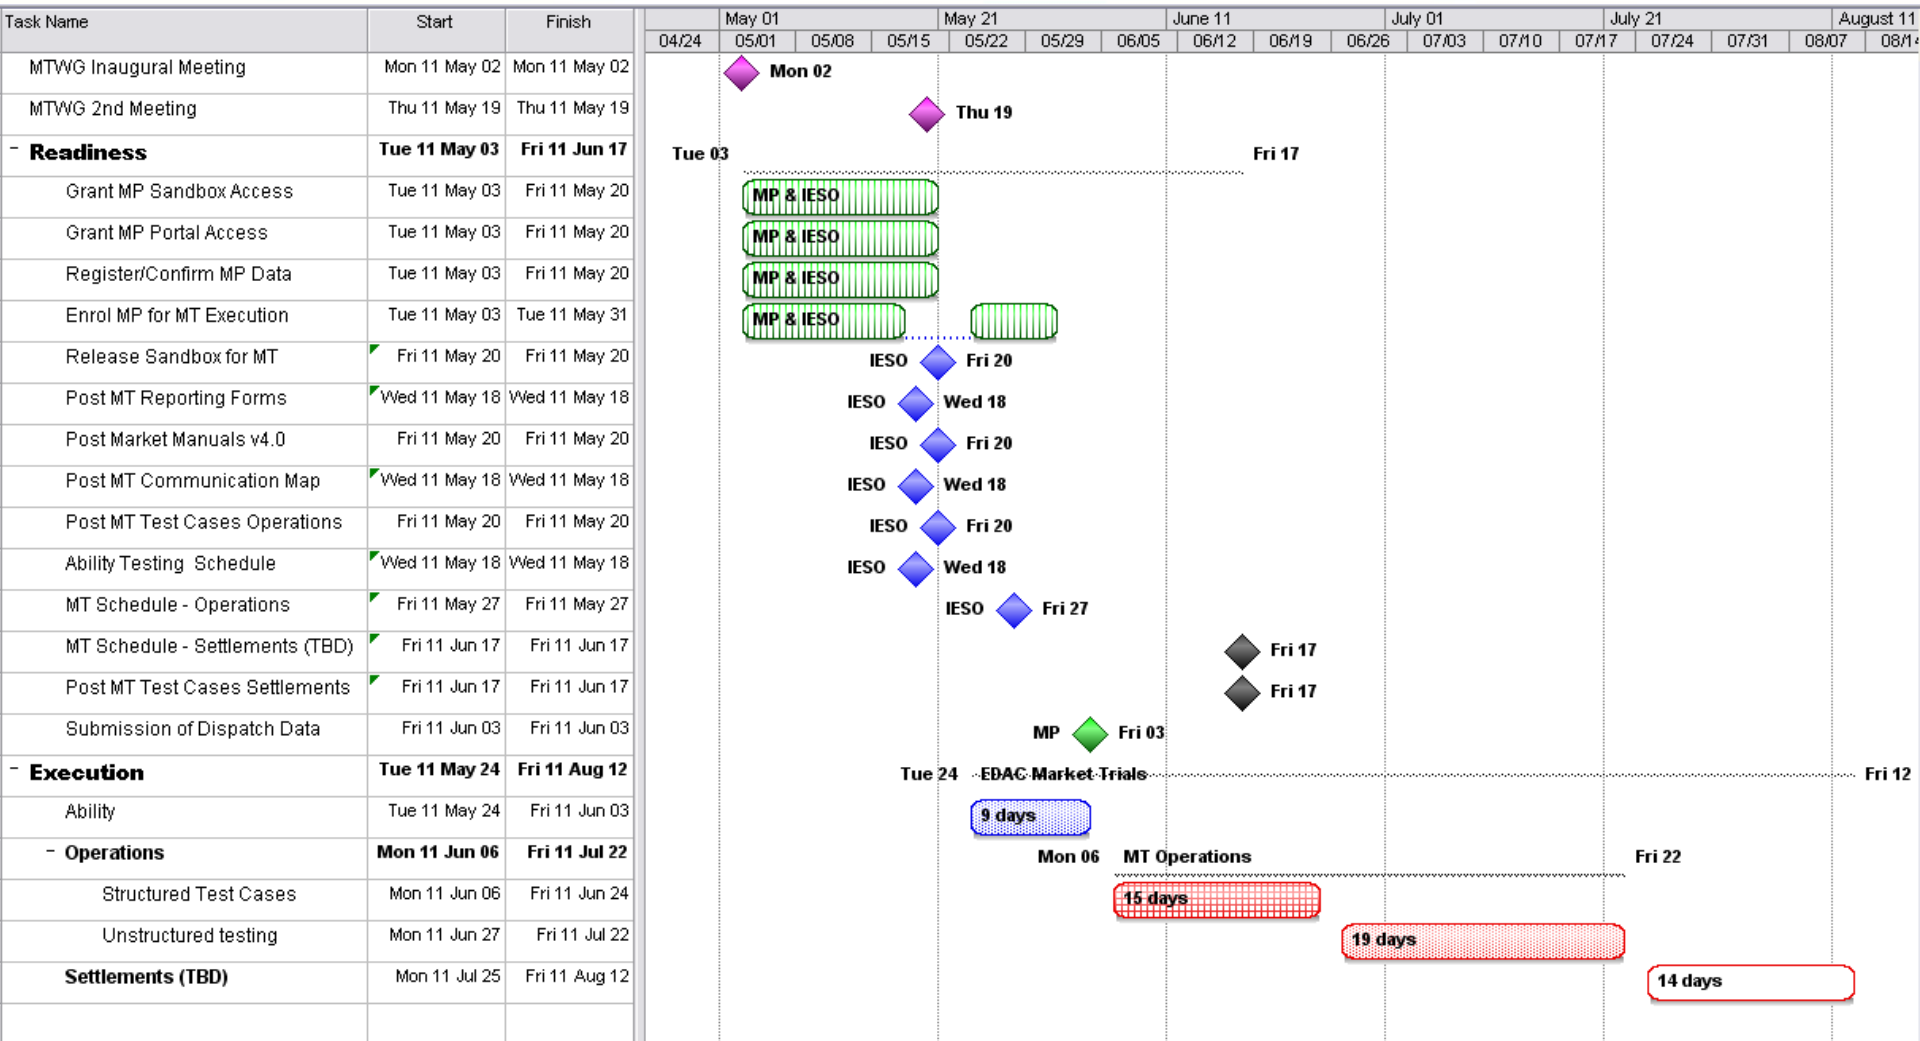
| Task Name | Start | Finish |
|---|---|---|
| MTWG Inaugural Meeting | Mon 11 May 02 | Mon 11 May 02 |
| MTWG 2nd Meeting | Thu 11 May 19 | Thu 11 May 19 |
| - Readiness | Tue 11 May 03 | Fri 11 Jun 17 |
| Grant MP Sandbox Access | Tue 11 May 03 | Fri 11 May 20 |
| Grant MP Portal Access | Tue 11 May 03 | Fri 11 May 20 |
| Register/Confirm MP Data | Tue 11 May 03 | Fri 11 May 20 |
| Enrol MP for MT Execution | Tue 11 May 03 | Tue 11 May 31 |
| Release Sandbox for MT | Fri 11 May 20 | Fri 11 May 20 |
| Post MT Reporting Forms | Wed 11 May 18 | Wed 11 May 18 |
| Post Market Manuals v4.0 | Fri 11 May 20 | Fri 11 May 20 |
| Post MT Communication Map | Wed 11 May 18 | Wed 11 May 18 |
| Post MT Test Cases Operations | Fri 11 May 20 | Fri 11 May 20 |
| Ability Testing Schedule | Wed 11 May 18 | Wed 11 May 18 |
| MT Schedule - Operations | Fri 11 May 27 | Fri 11 May 27 |
| MT Schedule - Settlements (TBD) | Fri 11 Jun 17 | Fri 11 Jun 17 |
| Post MT Test Cases Settlements | Fri 11 Jun 17 | Fri 11 Jun 17 |
| Submission of Dispatch Data | Fri 11 Jun 03 | Fri 11 Jun 03 |
| - Execution | Tue 11 May 24 | Fri 11 Aug 12 |
| Ability | Tue 11 May 24 | Fri 11 Jun 03 |
| - Operations | Mon 11 Jun 06 | Fri 11 Jul 22 |
| Structured Test Cases | Mon 11 Jun 06 | Fri 11 Jun 24 |
| Unstructured testing | Mon 11 Jun 27 | Fri 11 Jul 22 |
| Settlements (TBD) | Mon 11 Jul 25 | Fri 11 Aug 12 |

May 01 May 21 June 11 July 01 July 21 August 11
04/24 05/01 05/08 05/15 05/22 05/29 06/05 06/12 06/19 06/26 07/03 07/10 07/17 07/24 07/31 08/07 08/14

Mon 02
Thu 19
Tue 03 Fri 17
MP & IESO
MP & IESO
MP & IESO
MP & IESO
IESO Fri 20
IESO Wed 18
IESO Fri 20
IESO Wed 18
IESO Fri 20
IESO Wed 18
IESO Fri 27
Fri 17
Fri 17
MP Fri 03
Tue 24 EDAC Market Trials Fri 12
9 days
Mon 06 MT Operations Fri 22
15 days
19 days
14 days